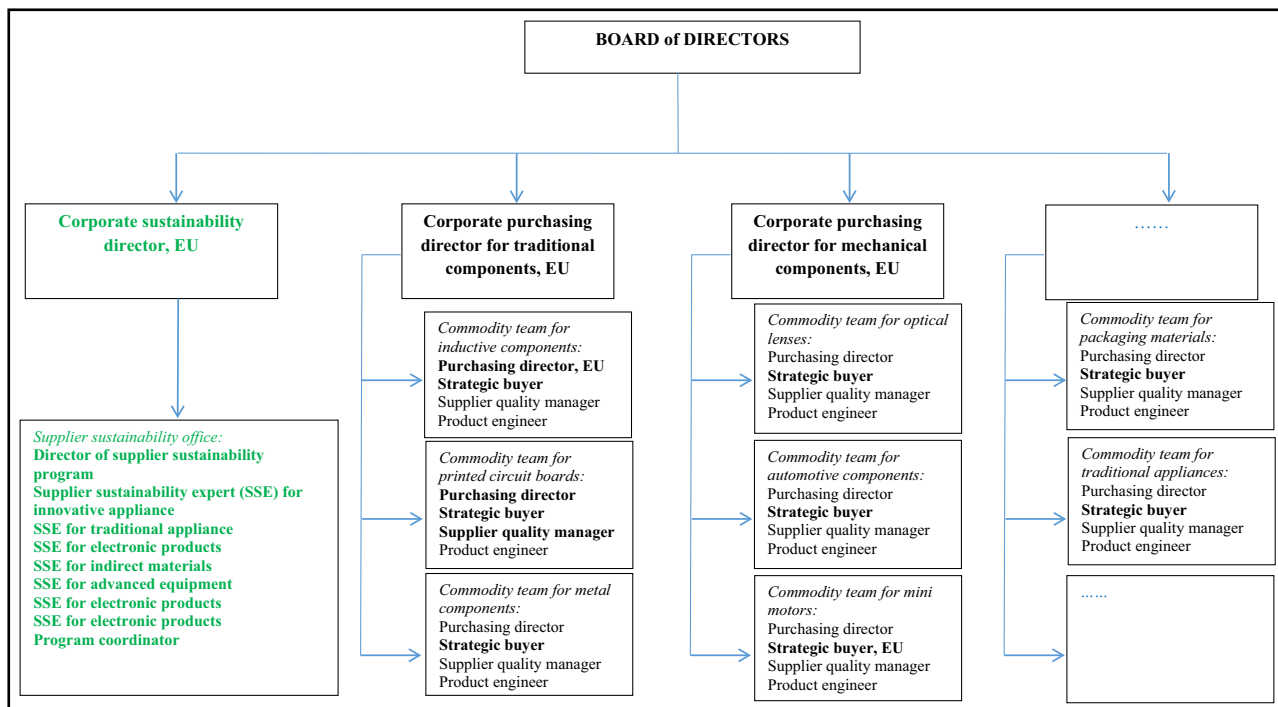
BOARD of DIRECTORS

Corporate sustainability director, EU

Supplier sustainability office:
Director of supplier sustainability program
Supplier sustainability expert (SSE) for innovative appliance
SSE for traditional appliance
SSE for electronic products
SSE for indirect materials
SSE for advanced equipment
SSE for electronic products
SSE for electronic products
Program coordinator

Corporate purchasing director for traditional components, EU

Commodity team for inductive components:
Purchasing director, EU
Strategic buyer
Supplier quality manager
Product engineer

Commodity team for printed circuit boards:
Purchasing director
Strategic buyer
Supplier quality manager
Product engineer

Commodity team for metal components:
Purchasing director
Strategic buyer
Supplier quality manager
Product engineer

Corporate purchasing director for mechanical components, EU

Commodity team for optical lenses:
Purchasing director
Strategic buyer
Supplier quality manager
Product engineer

Commodity team for automotive components:
Purchasing director
Strategic buyer
Supplier quality manager
Product engineer

Commodity team for mini motors:
Purchasing director
Strategic buyer, EU
Supplier quality manager
Product engineer

……

Commodity team for packaging materials:
Purchasing director
Strategic buyer
Supplier quality manager
Product engineer

Commodity team for traditional appliances:
Purchasing director
Strategic buyer
Supplier quality manager
Product engineer

……